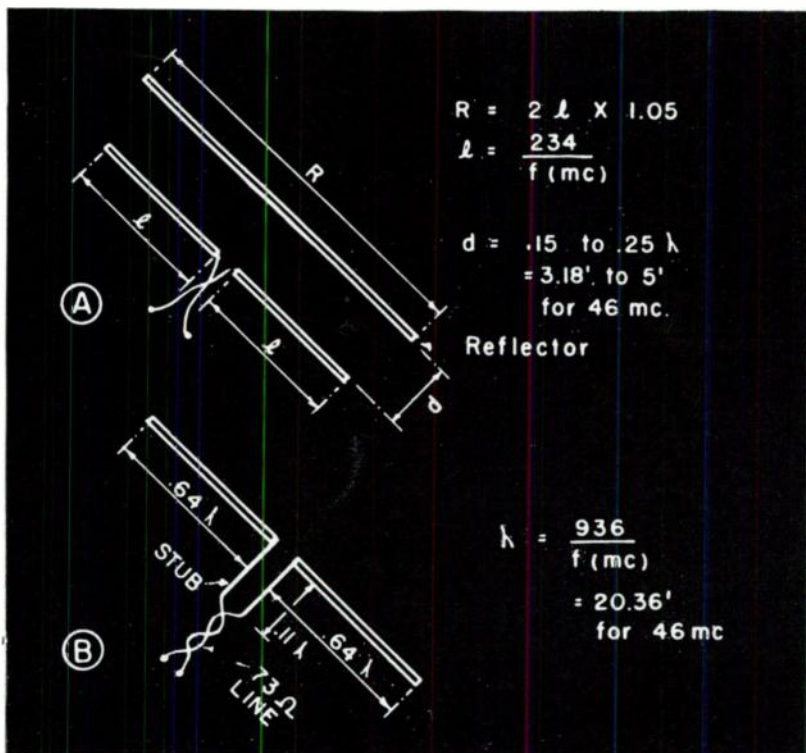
R

$\ell$

$\ell$

(A)

d

R = $2\ell \times 1.05$

$\ell = \frac{234}{f(mc)}$

d = .15 to .25 $\lambda$
= 3.18' to 5'
for 46 mc.

Reflector

.64 $\lambda$

STUB

.11 $\lambda$

.64 $\lambda$

(B)

73 $\Omega$
LINE

$\lambda = \frac{936}{f(mc)}$

= 20.36'
for 46 mc